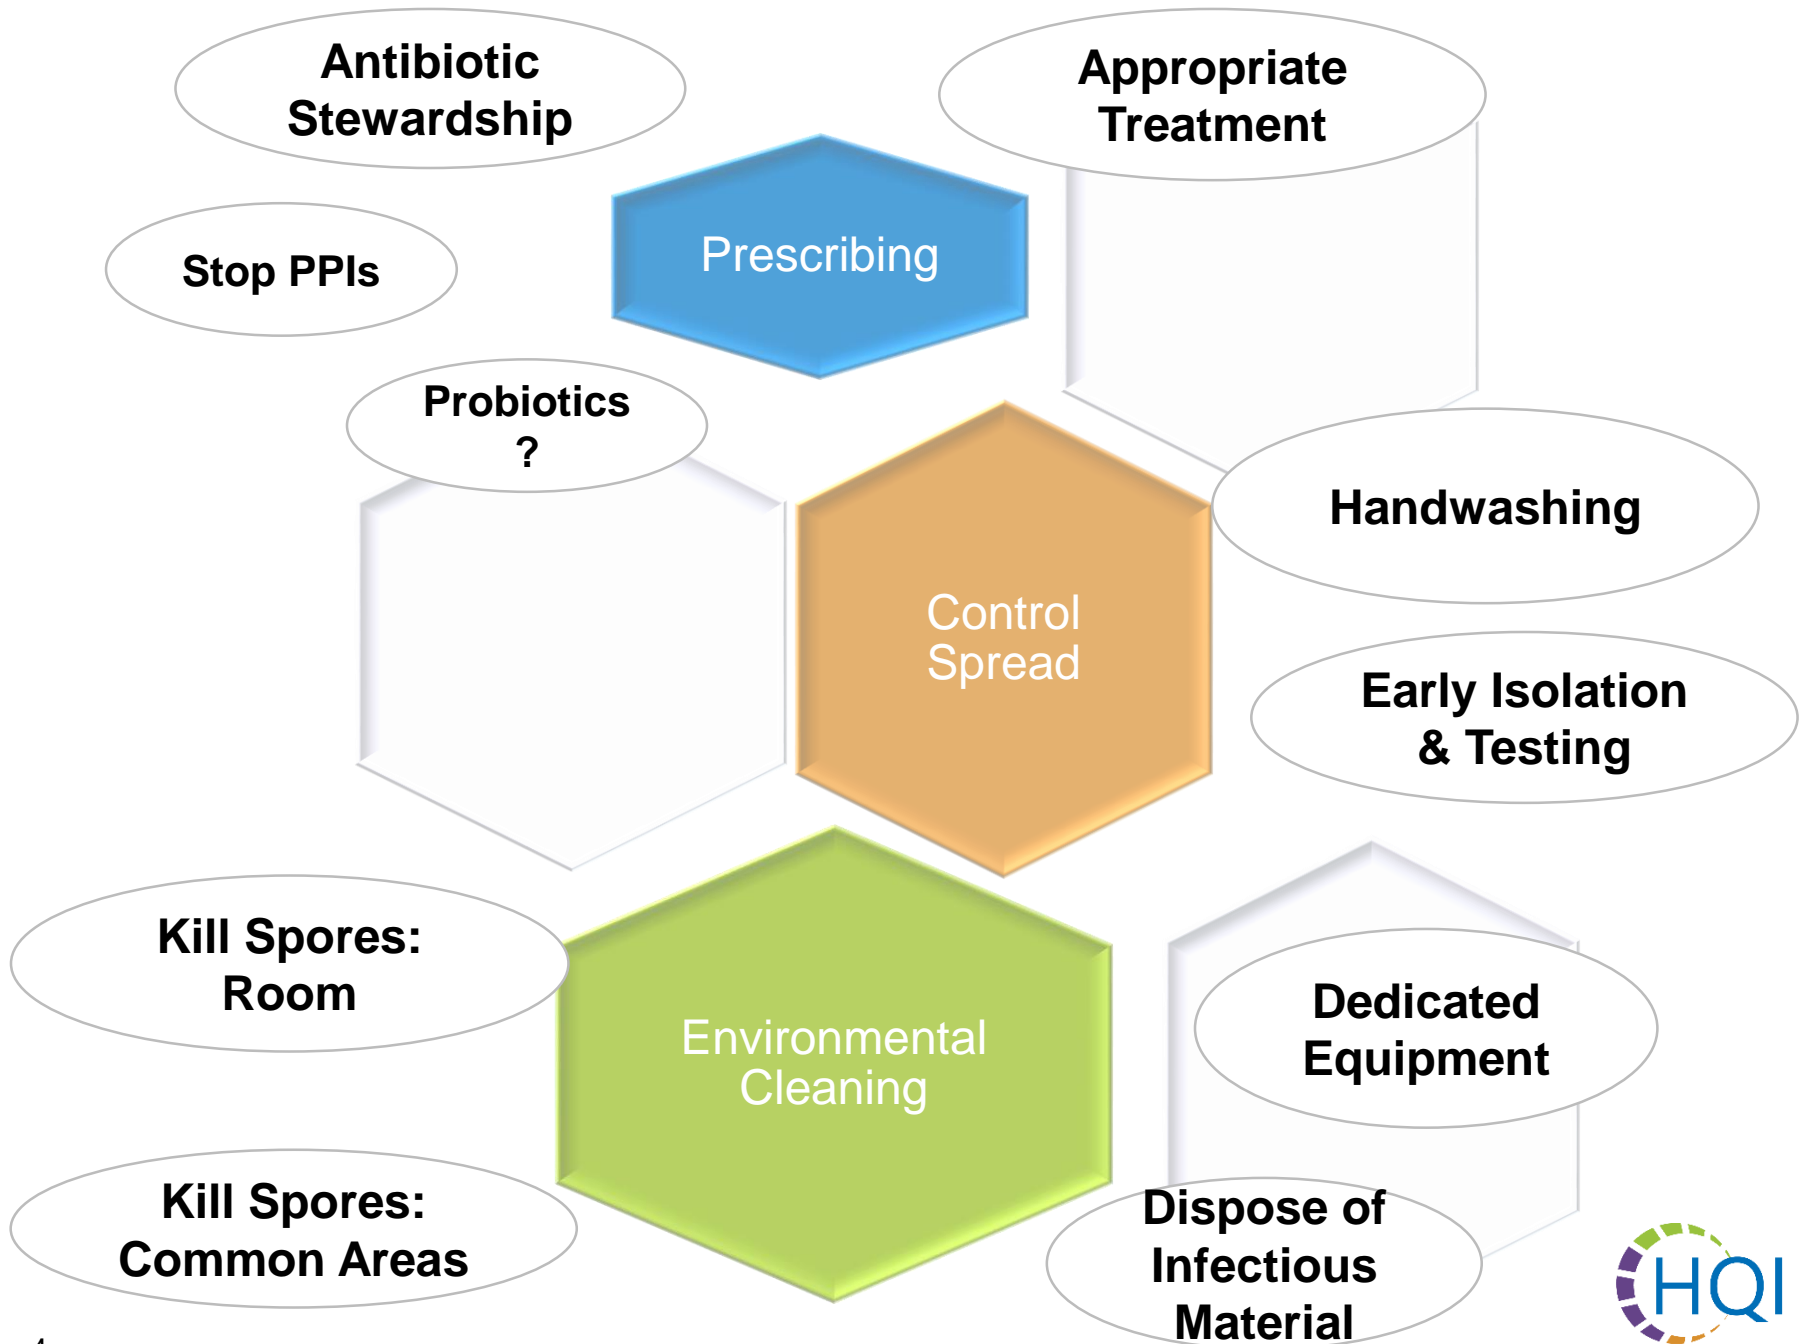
Antibiotic Stewardship

Appropriate Treatment

Stop PPIs

Prescribing

Probiotics ?

Handwashing

Control Spread

Early Isolation & Testing

Kill Spores: Room

Environmental Cleaning

Dedicated Equipment

Kill Spores: Common Areas

Dispose of Infectious Material

HQI